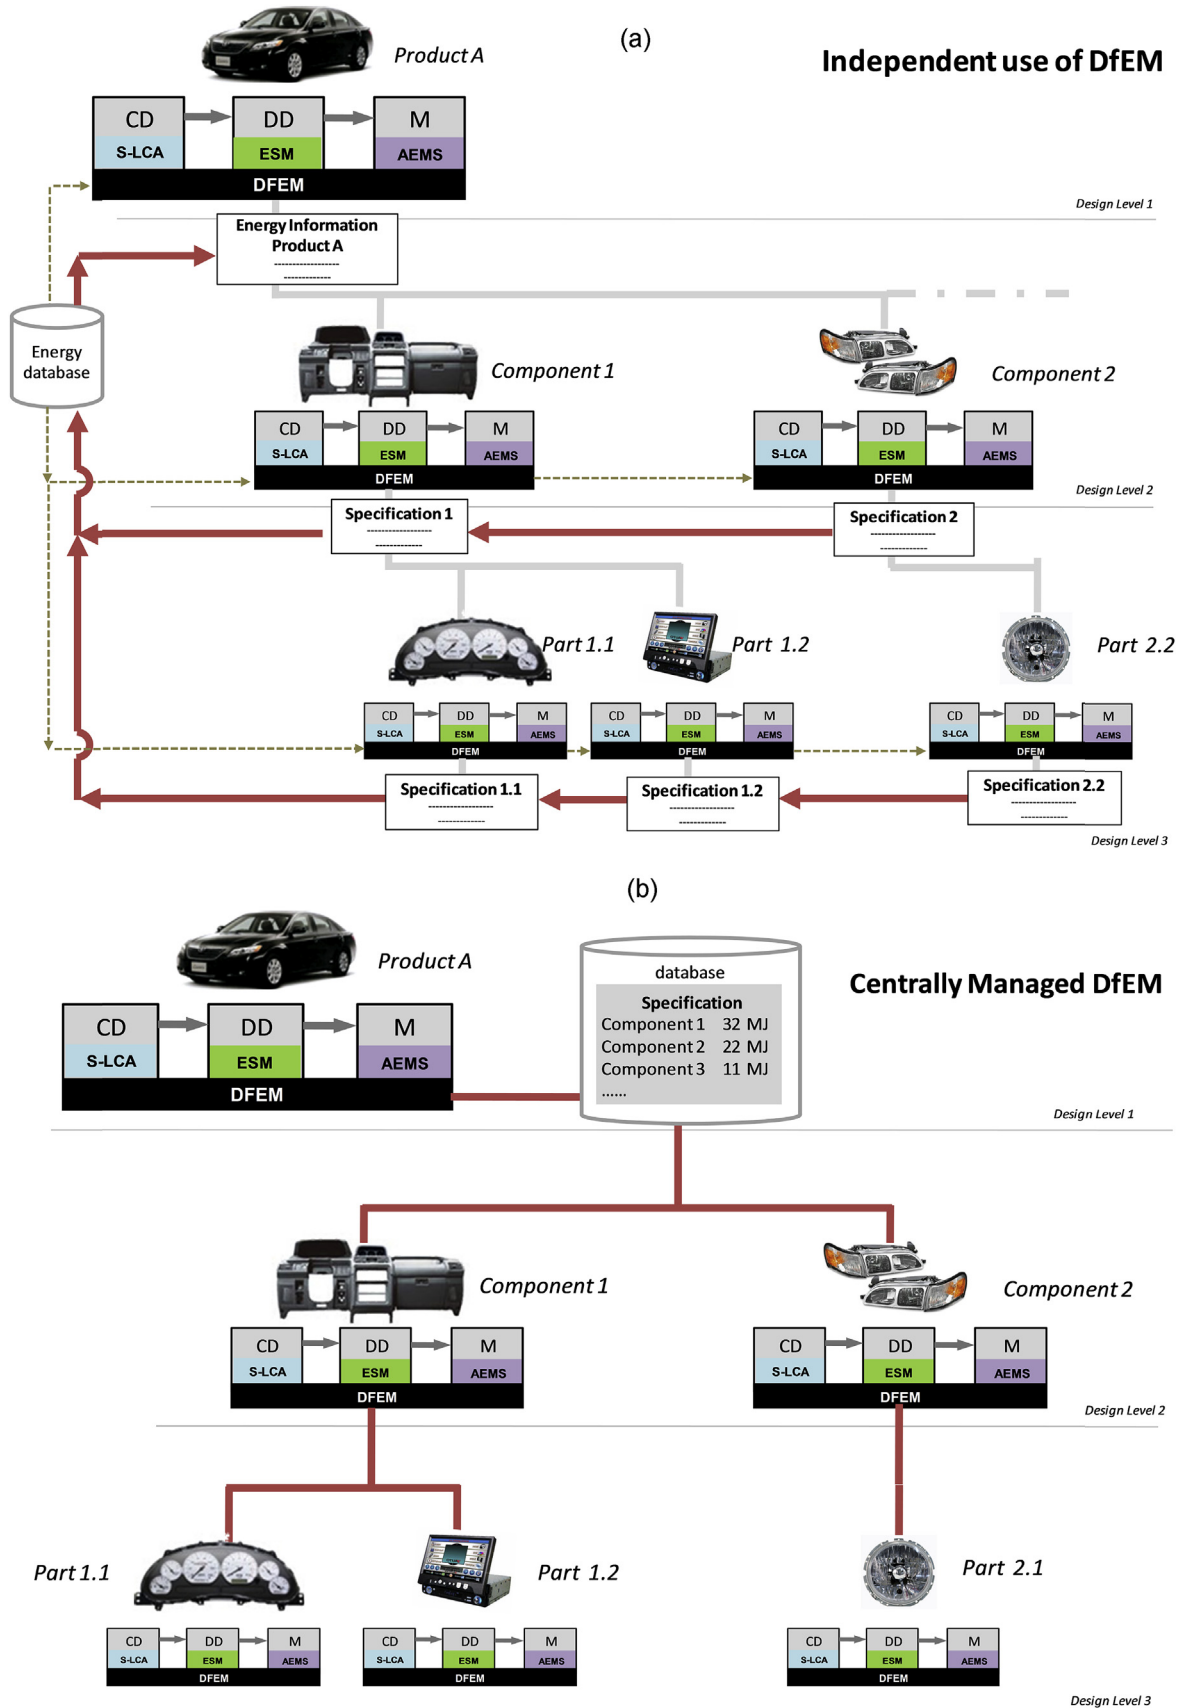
(a)

Independent use of DfEM

Product A

CD S-LCA DD ESM M AEMS DFEM

Design Level 1

Energy Information Product A

Energy database

Component 1

CD S-LCA DD ESM M AEMS DFEM

Component 2

CD S-LCA DD ESM M AEMS DFEM

Design Level 2

Specification 1

Specification 2

Part 1.1

Part 1.2

Part 2.2

CD S-LCA DD ESM M AEMS DFEM

CD S-LCA DD ESM M AEMS DFEM

CD S-LCA DD ESM M AEMS DFEM

Specification 1.1

Specification 1.2

Specification 2.2

Design Level 3

(b)

Product A

CD S-LCA DD ESM M AEMS DFEM

database

| Specification | |
|---|---|
| Component 1 | 32 MJ |
| Component 2 | 22 MJ |
| Component 3 | 11 MJ |
| ...... | |

Centrally Managed DfEM

Design Level 1

Component 1

CD S-LCA DD ESM M AEMS DFEM

Component 2

CD S-LCA DD ESM M AEMS DFEM

Design Level 2

Part 1.1

Part 1.2

Part 2.1

CD S-LCA DD ESM M AEMS DFEM

CD S-LCA DD ESM M AEMS DFEM

CD S-LCA DD ESM M AEMS DFEM

Design Level 3